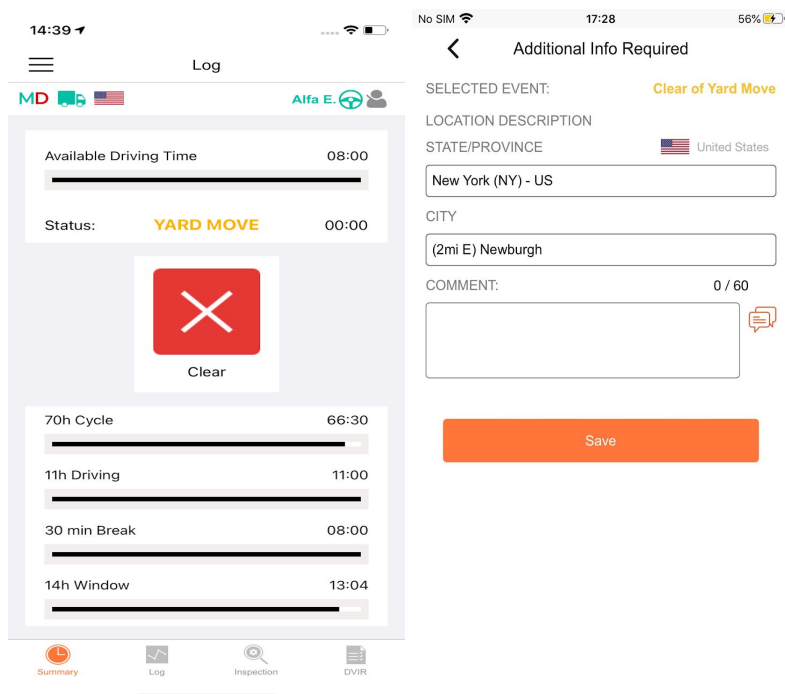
14:39

Log

MD

Alfa E.

Available Driving Time 08:00

Status: YARD MOVE 00:00

Clear

70h Cycle 66:30

11h Driving 11:00

30 min Break 08:00

14h Window 13:04

Summary Log Inspection DVIR

No SIM 17:28 56%

Additional Info Required

SELECTED EVENT: Clear of Yard Move

LOCATION DESCRIPTION

STATE/PROVINCE United States

New York (NY) - US

CITY

(2mi E) Newburgh

COMMENT: 0 / 60

Save